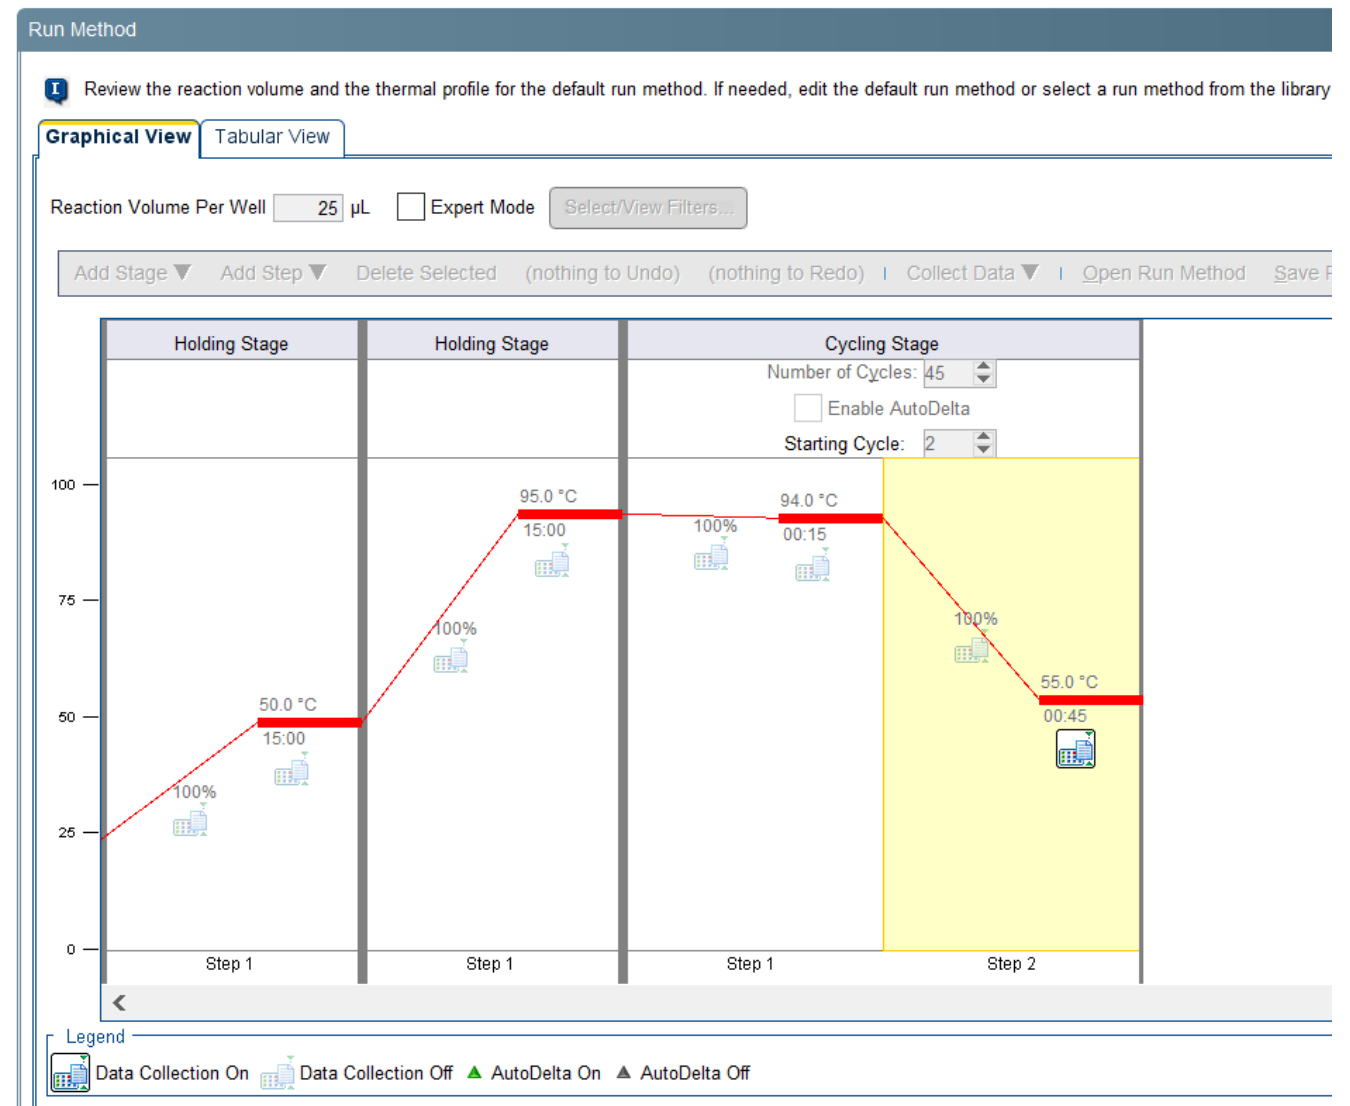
Run Method

Review the reaction volume and the thermal profile for the default run method. If needed, edit the default run method or select a run method from the library

Graphical View | Tabular View

Reaction Volume Per Well 25 µL  Expert Mode  Select/View Filters...

Add Stage ▼  Add Step ▼  Delete Selected  (nothing to Undo)  (nothing to Redo)  |  Collect Data ▼  |  Open Run Method  Save F

Holding Stage | Holding Stage | Cycling Stage

Number of Cycles: 45
Enable AutoDelta
Starting Cycle: 2

100
75
50
25
0

100%
50.0 °C
15:00

100%
95.0 °C
15:00

100%
94.0 °C
00:15

100%
55.0 °C
00:45

Step 1 | Step 1 | Step 1 | Step 2

Legend
Data Collection On  Data Collection Off  ▲ AutoDelta On  ▲ AutoDelta Off